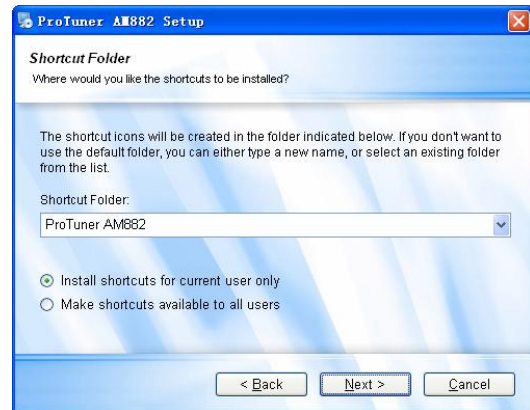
ProTuner AM882 Setup

Shortcut Folder
Where would you like the shortcuts to be installed?

The shortcut icons will be created in the folder indicated below. If you don't want to use the default folder, you can either type a new name, or select an existing folder from the list.

Shortcut Folder:
ProTuner AM882

Install shortcuts for current user only
Make shortcuts available to all users

< Back
Next >
Cancel